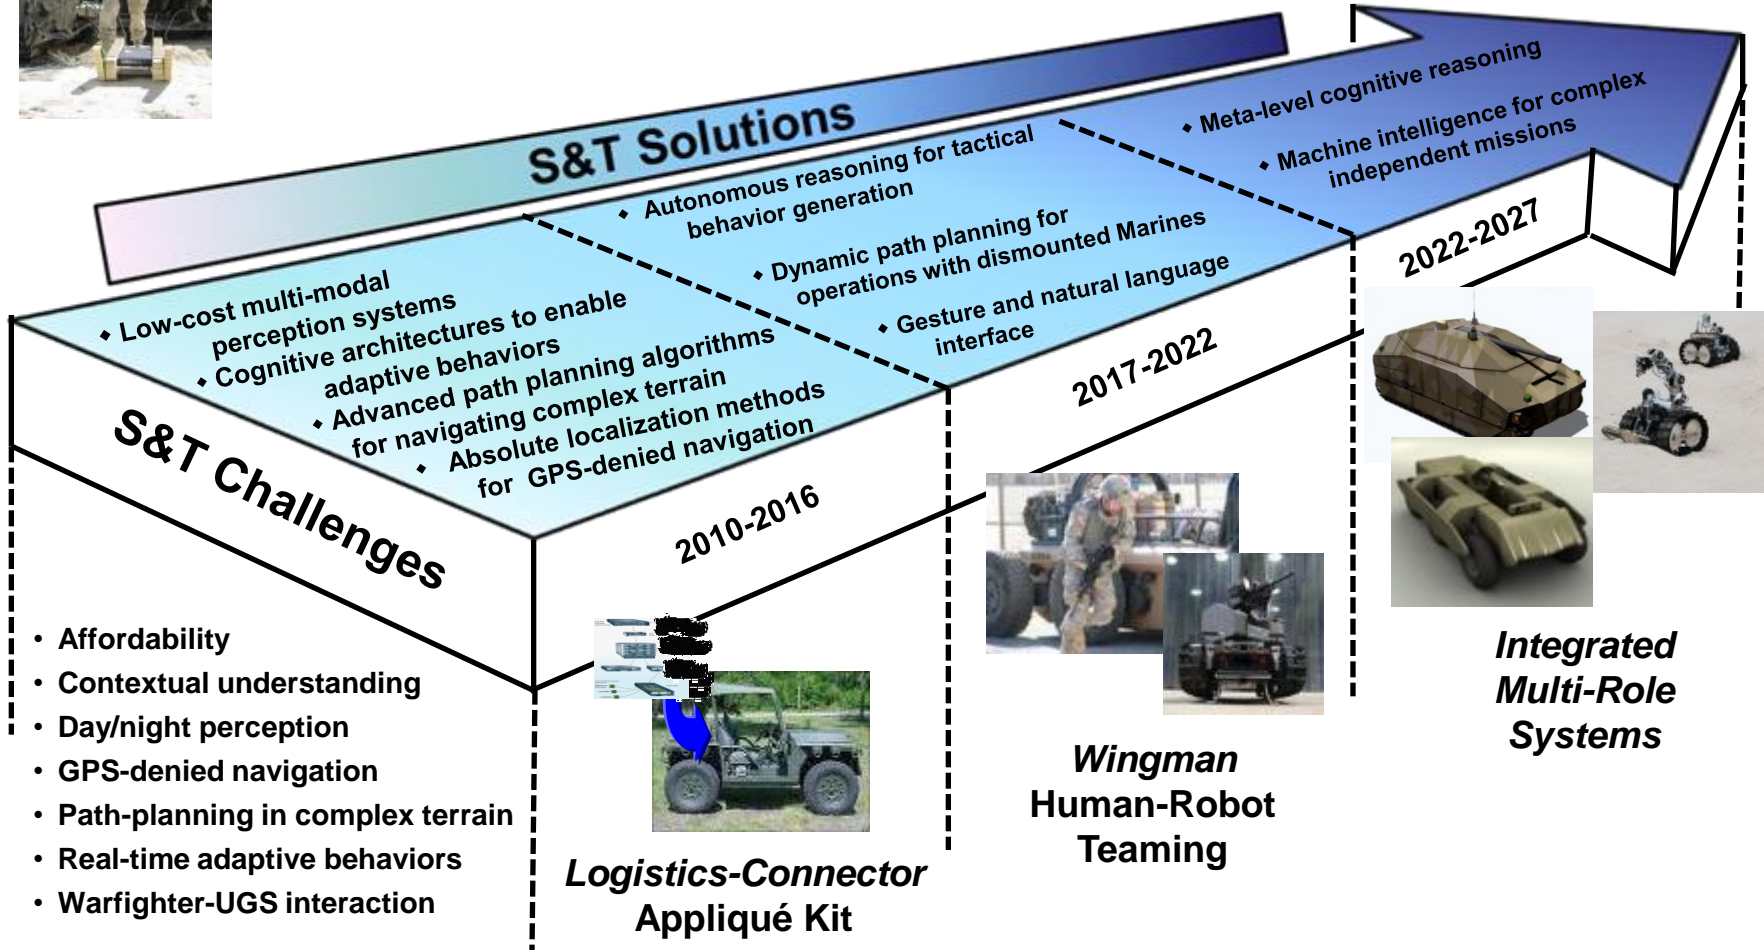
S&T Solutions

• Meta-level cognitive reasoning
• Machine intelligence for complex independent missions

• Autonomous reasoning for tactical behavior generation
• Dynamic path planning for operations with dismounted Marines
• Gesture and natural language interface

• Low-cost multi-modal perception systems
• Cognitive architectures to enable adaptive behaviors
• Advanced path planning algorithms for navigating complex terrain
• Absolute localization methods for GPS-denied navigation

S&T Challenges

2010-2016

2017-2022

2022-2027

• Affordability
• Contextual understanding
• Day/night perception
• GPS-denied navigation
• Path-planning in complex terrain
• Real-time adaptive behaviors
• Warfighter-UGS interaction

Logistics-Connector Appliqué Kit

Wingman Human-Robot Teaming

Integrated Multi-Role Systems